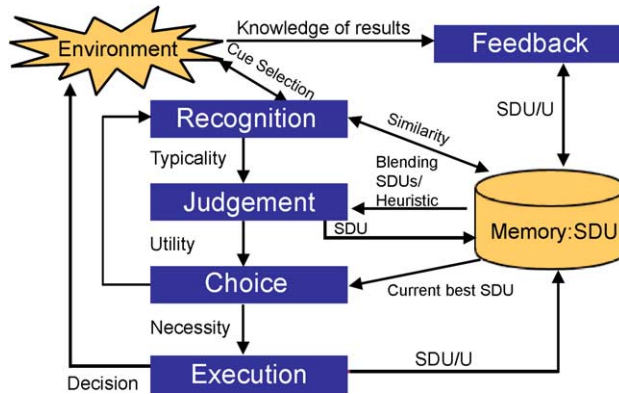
Environment

Knowledge of results

Feedback

Cue Selection

Recognition

Similarity

SDU/U

Typicality

Blending SDUs/ Heuristic

Judgement

SDU

Memory:SDU

Utility

Choice

Current best SDU

Necessity

Execution

SDU/U

Decision